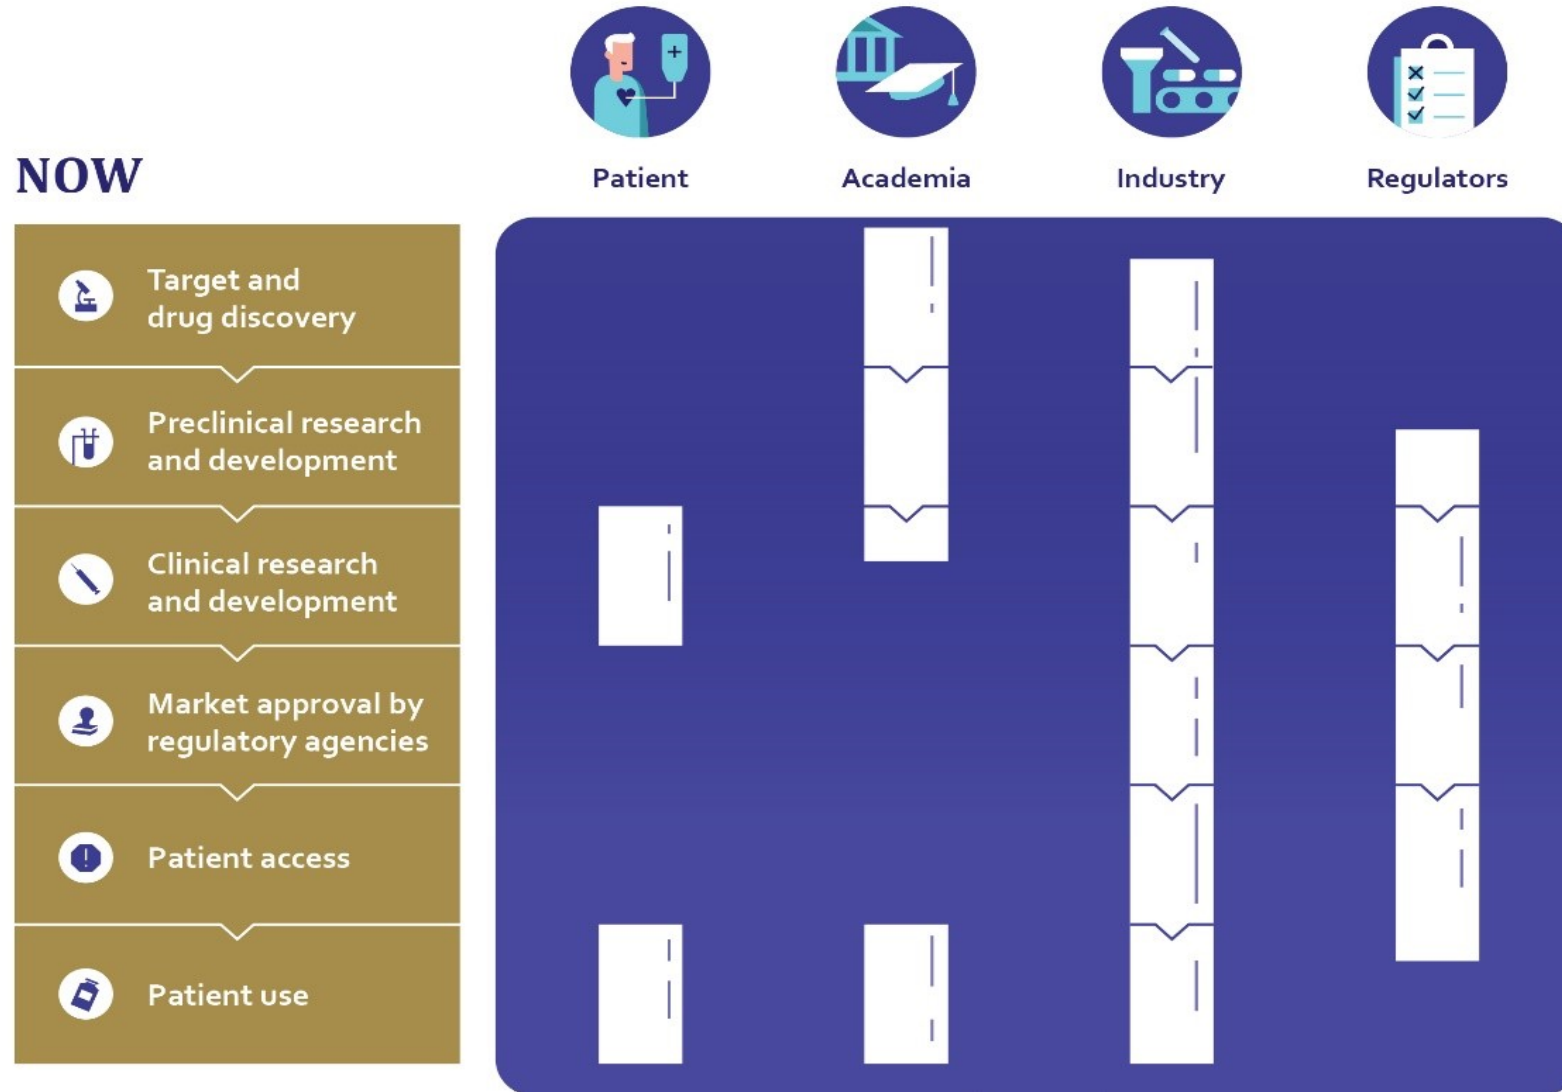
NOW

Patient

Academia

Industry

Regulators

Target and drug discovery

Preclinical research and development

Clinical research and development

Market approval by regulatory agencies

Patient access

Patient use